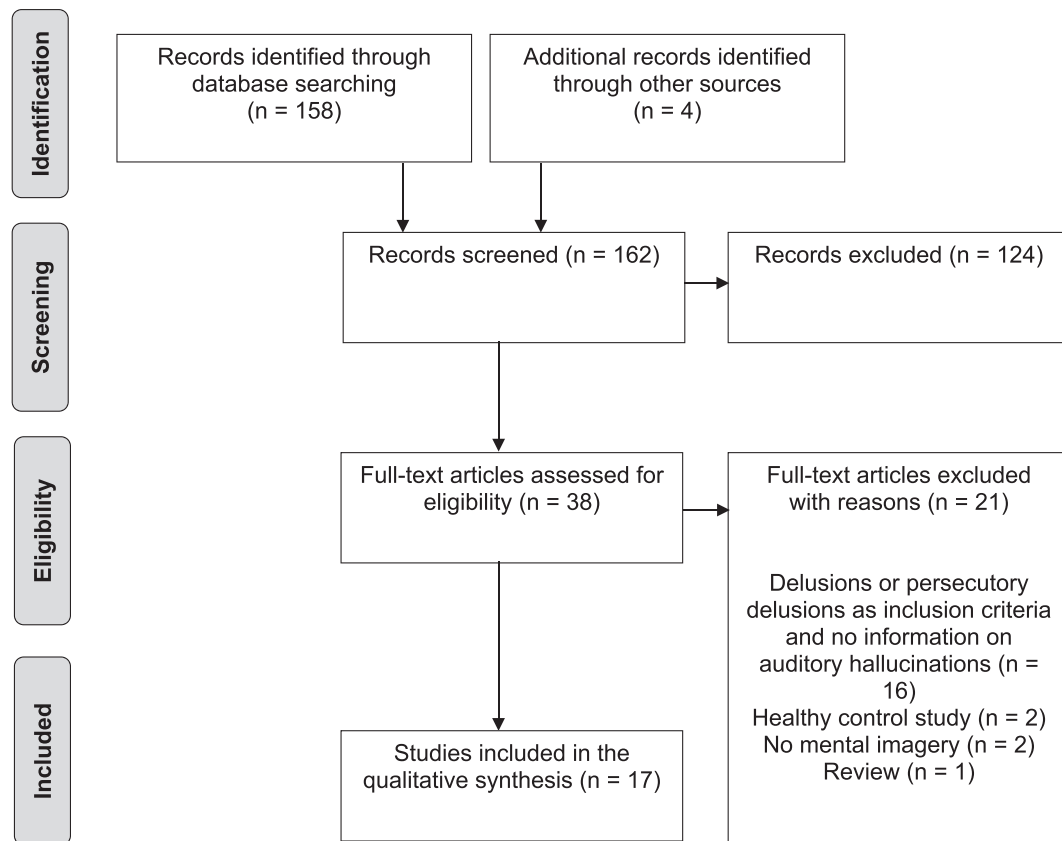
Identification

Records identified through database searching (n = 158)

Additional records identified through other sources (n = 4)

Screening

Records screened (n = 162)

Records excluded (n = 124)

Eligibility

Full-text articles assessed for eligibility (n = 38)

Full-text articles excluded with reasons (n = 21)

Delusions or persecutory delusions as inclusion criteria and no information on auditory hallucinations (n = 16)
Healthy control study (n = 2)
No mental imagery (n = 2)
Review (n = 1)

Included

Studies included in the qualitative synthesis (n = 17)